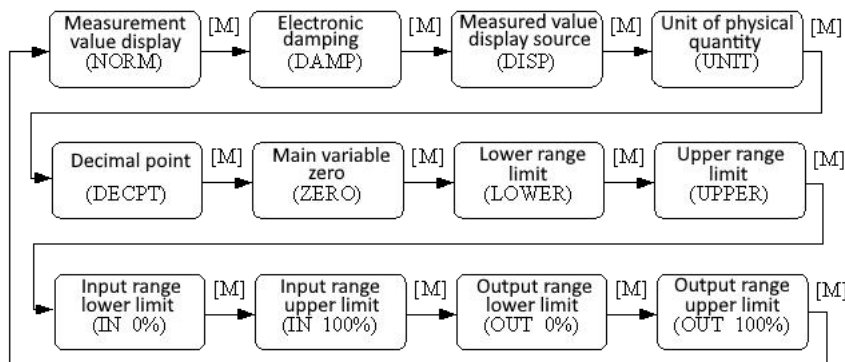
Measurement value display (NORM) [M] Electronic damping (DAMP) [M] Measured value display source (DISP) [M] Unit of physical quantity (UNIT) [M]

Decimal point (DECPT) [M] Main variable zero (ZERO) [M] Lower range limit (LOWER) [M] Upper range limit (UPPER) [M]

Input range lower limit (IN 0%) [M] Input range upper limit (IN 100%) [M] Output range lower limit (OUT 0%) [M] Output range upper limit (OUT 100%) [M]